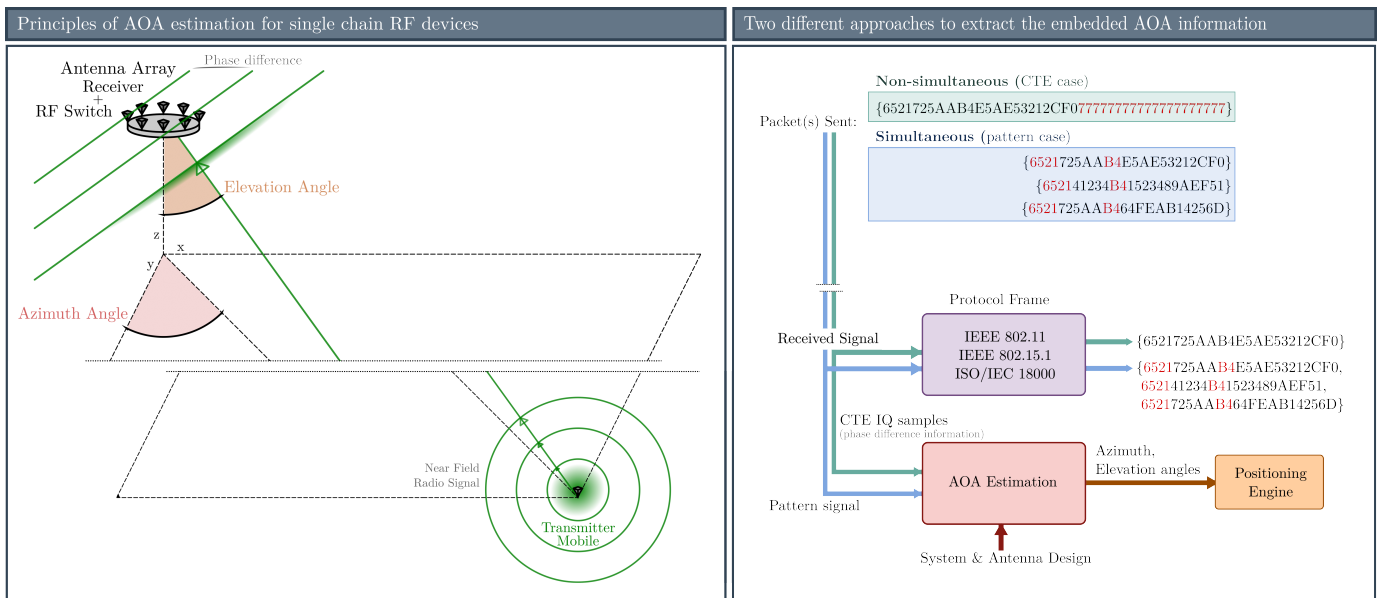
Principles of AOA estimation for single chain RF devices

Antenna Array Receiver + RF Switch

Phase difference

Elevation Angle

z

x

y

Azimuth Angle

Near Field Radio Signal

Transmitter Mobile

Two different approaches to extract the embedded AOA information

Packet(s) Sent:

Non-simultaneous (CTE case)

{6521725AAB4E5AE53212CF07777777777777777777}

Simultaneous (pattern case)

{6521725AAB4E5AE53212CF0}

{652141234B41523489AEF51}

{6521725AAB464FEAB14256D}

Protocol Frame

Received Signal

IEEE 802.11
IEEE 802.15.1
ISO/IEC 18000

{6521725AAB4E5AE53212CF0}

{6521725AAB4E5AE53212CF0, 652141234B41523489AEF51, 6521725AAB464FEAB14256D}

CTE IQ samples
(phase difference information)

AOA Estimation

Azimuth, Elevation angles

Positioning Engine

Pattern signal

System & Antenna Design